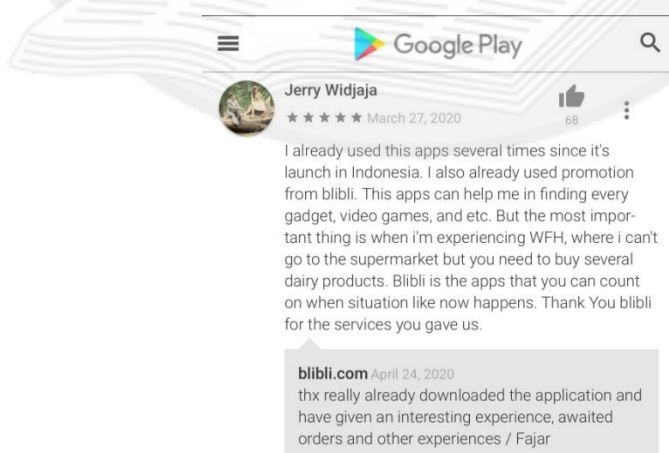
Google Play

Jerry Widjaja
★★★★★ March 27, 2020
68

I already used this apps several times since it's launch in Indonesia. I also already used promotion from blibli. This apps can help me in finding every gadget, video games, and etc. But the most important thing is when i'm experiencing WFH, where i can't go to the supermarket but you need to buy several dairy products. Blibli is the apps that you can count on when situation like now happens. Thank You blibli for the services you gave us.

blibli.com April 24, 2020
thx really already downloaded the application and have given an interesting experience, awaited orders and other experiences / Fajar